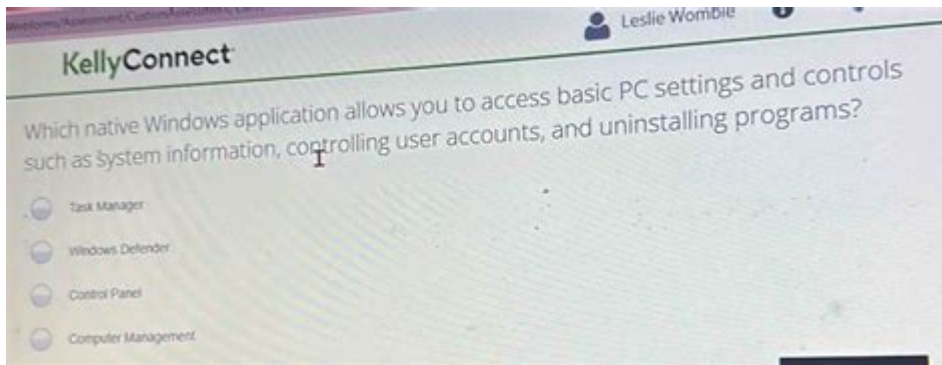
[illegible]

Leslie Wombie

KellyConnect

Which native Windows application allows you to access basic PC settings and controls such as system information, controlling user accounts, and uninstalling programs?

Task Manager

Windows Defender

Control Panel

Computer Management